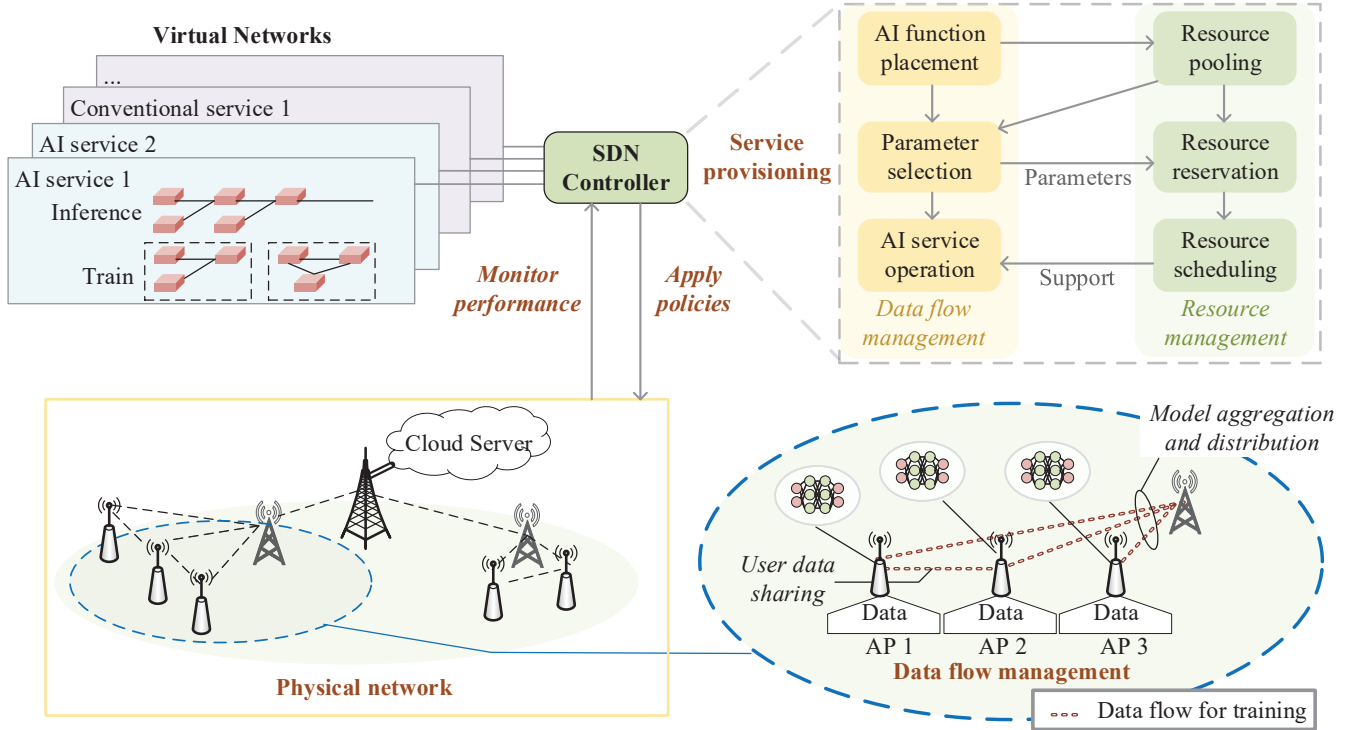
Virtual Networks

...

Conventional service 1

AI service 2

AI service 1

Inference

Train

SDN Controller

Service provisioning

Monitor performance

Apply policies

AI function placement

Parameter selection

AI service operation

Data flow management

Resource pooling

Resource reservation

Resource scheduling

Resource management

Parameters

Support

Cloud Server

Physical network

Model aggregation and distribution

User data sharing

Data

Data

Data

AP 1

AP 2

AP 3

Data flow management

Data flow for training